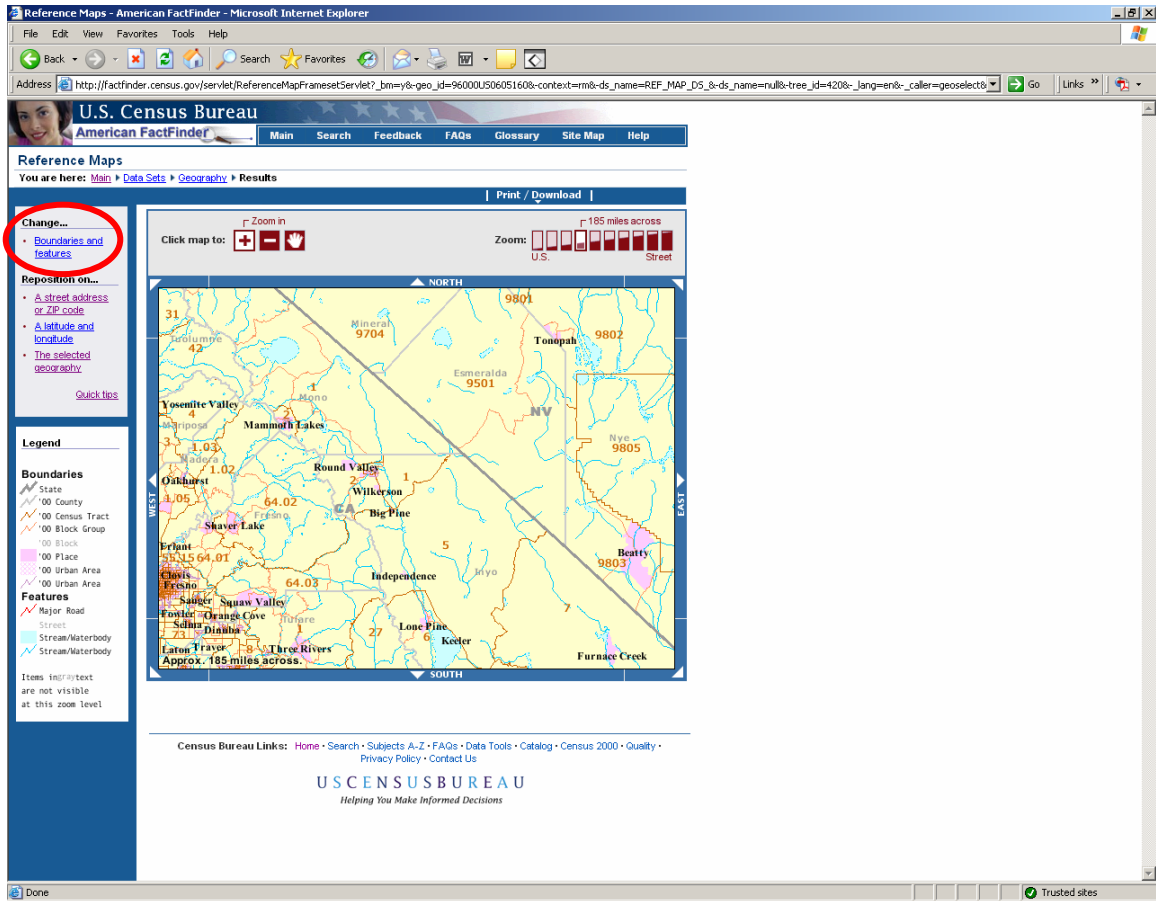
Reference Maps - American FactFinder - Microsoft Internet Explorer

File Edit View Favorites Tools Help

Back Search Favorites

Address http://factfinder.census.gov/servlet/ReferenceMapFramesetServlet?_bm=y&-geo_id=96000US06051608-context=rm&-ds_name=REF_MAP_DS_&-ds_name=null&-tree_id=420&-_lang=en&-_caller=geoselect& Go Links

U.S. Census Bureau
American FactFinder
Main Search Feedback FAQs Glossary Site Map Help

Reference Maps
You are here: Main ▸ Data Sets ▸ Geography ▸ Results

| Print / Download |

Change...
• Boundaries and features

Reposition on...
• A street address or ZIP code
• A latitude and longitude
• The selected geography

Quick tips

Click map to: Zoom in
Zoom: 185 miles across
U.S. Street

NORTH
WEST
EAST
SOUTH

31 Tuolumne 42 Mineral 9704 9801 Tonopah 9802 Esmeralda 9501 1 Mono NV Yosemite Valley 4 2 Mammoth Lakes Mariposa 3 1.03 Nye 9805 Madera 1.02 Round Valley 1 2 Oakhurst Wilkerson 1.05 64.02 Fresno CA Big Pine Shaver Lake 5 Friant 55.15 64.01 Beatty 9803 Clovis Independence Inyo Fresno 64.03 Sanger Squaw Valley 7 Fowler Orange Cove Selma Tulare Dinuba 73 1 27 Lone Pine 6 Keeler Laton Traver Three Rivers 8 Furnace Creek
Approx. 185 miles across.

Legend

Boundaries
State
'00 County
'00 Census Tract
'00 Block Group
'00 Block
'00 Place
'00 Urban Area
'00 Urban Area
Features
Major Road
Street
Stream/Waterbody
Stream/Waterbody

Items in gray text are not visible at this zoom level

Census Bureau Links: Home • Search • Subjects A-Z • FAQs • Data Tools • Catalog • Census 2000 • Quality • Privacy Policy • Contact Us

USCENSUSBUREAU
Helping You Make Informed Decisions

Done Trusted sites